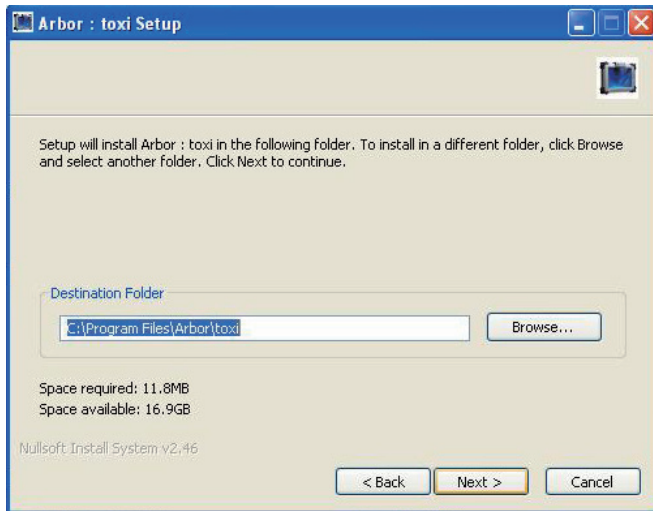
Arbor : toxi Setup

Setup will install Arbor : toxi in the following folder. To install in a different folder, click Browse and select another folder. Click Next to continue.

Destination Folder

C:\Program Files\Arbor\toxi

Browse...

Space required: 11.8MB
Space available: 16.9GB

Nullsoft Install System v2.46

< Back

Next >

Cancel